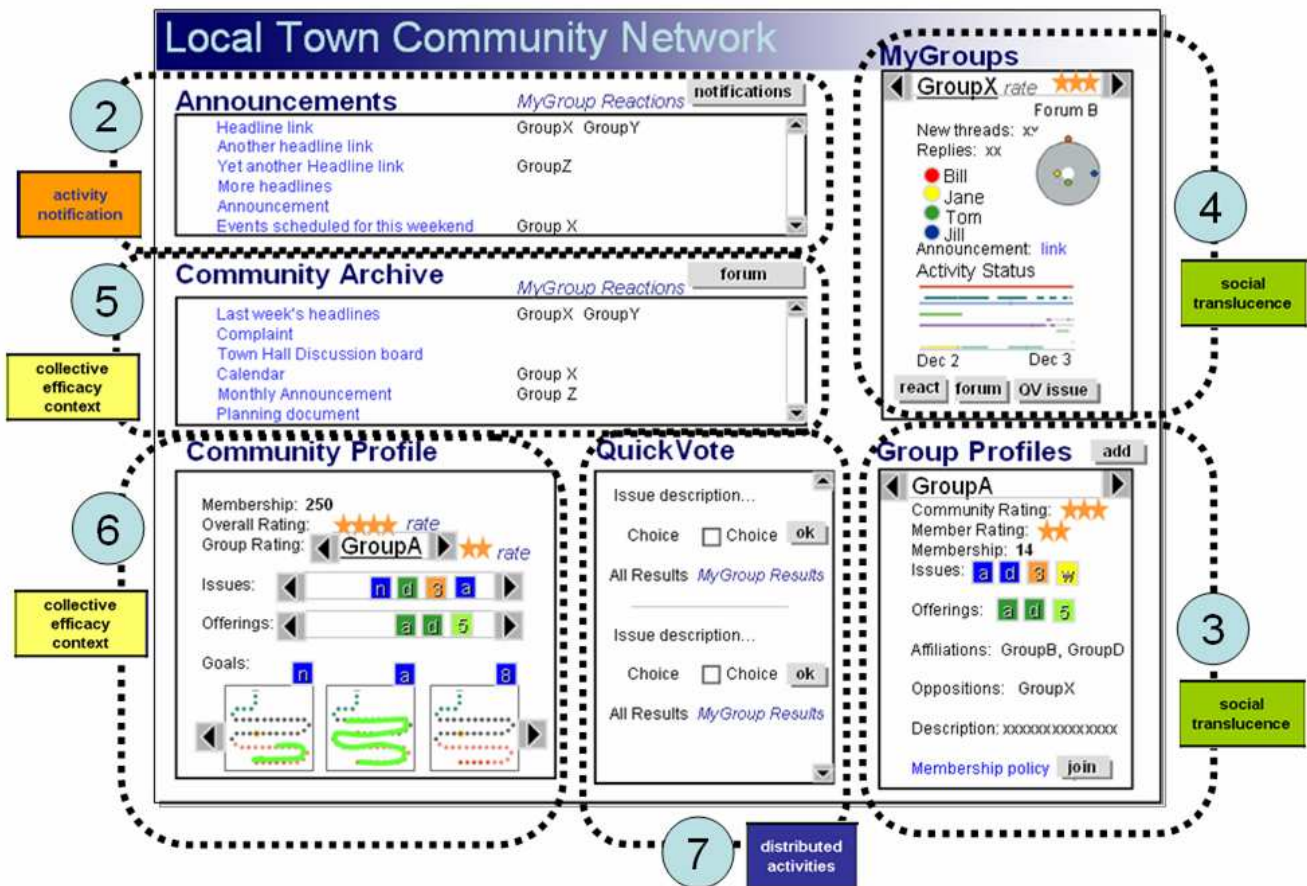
Local Town Community Network

2

activity notification

Announcements
MyGroup Reactions
notifications

| | |
|---|---|
| Headline link | GroupX GroupY |
| Another headline link | |
| Yet another Headline link | GroupZ |
| More headlines | |
| Announcement | |
| Events scheduled for this weekend | Group X |

5

collective efficacy context

Community Archive
MyGroup Reactions
forum

| | |
|---|---|
| Last week's headlines | GroupX GroupY |
| Complaint | |
| Town Hall Discussion board | |
| Calendar | Group X |
| Monthly Announcement | Group Z |
| Planning document | |

MyGroups
GroupX rate
Forum B
New threads: xx
Replies: xx
Bill
Jane
Tom
Jill
Announcement: link
Activity Status
Dec 2 Dec 3
react forum QV issue

4

social translucence

6

collective efficacy context

Community Profile
Membership: 250
Overall Rating: rate
Group Rating: GroupA rate
Issues: n d 3 a
Offerings: a d 5
Goals: n a 8

QuickVote
Issue description...
Choice Choice ok
All Results MyGroup Results
Issue description...
Choice Choice ok
All Results MyGroup Results

Group Profiles add
GroupA
Community Rating:
Member Rating:
Membership: 14
Issues: a d 3 w
Offerings: a d 5
Affiliations: GroupB, GroupD
Oppositions: GroupX
Description: xxxxxxxxxxxxxx
Membership policy join

3

social translucence

7

distributed activities